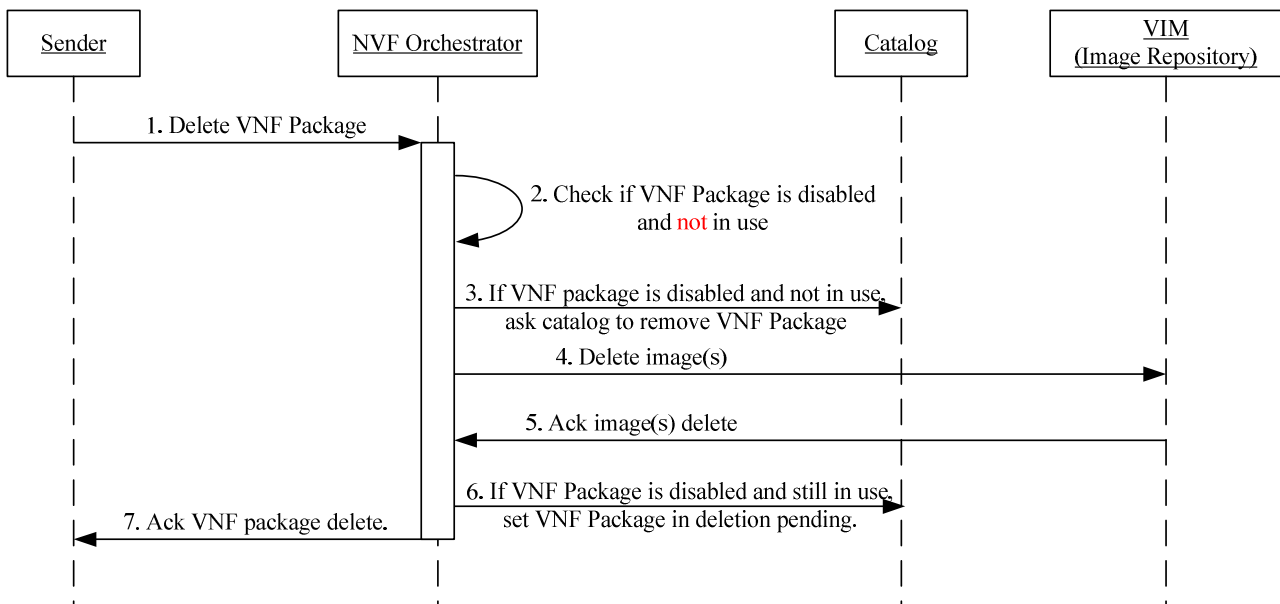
Sender

NVF Orchestrator

Catalog

VIM
(Image Repository)

1. Delete VNF Package

2. Check if VNF Package is disabled and not in use

3. If VNF package is disabled and not in use, ask catalog to remove VNF Package

4. Delete image(s)

5. Ack image(s) delete

6. If VNF Package is disabled and still in use, set VNF Package in deletion pending.

7. Ack VNF package delete.